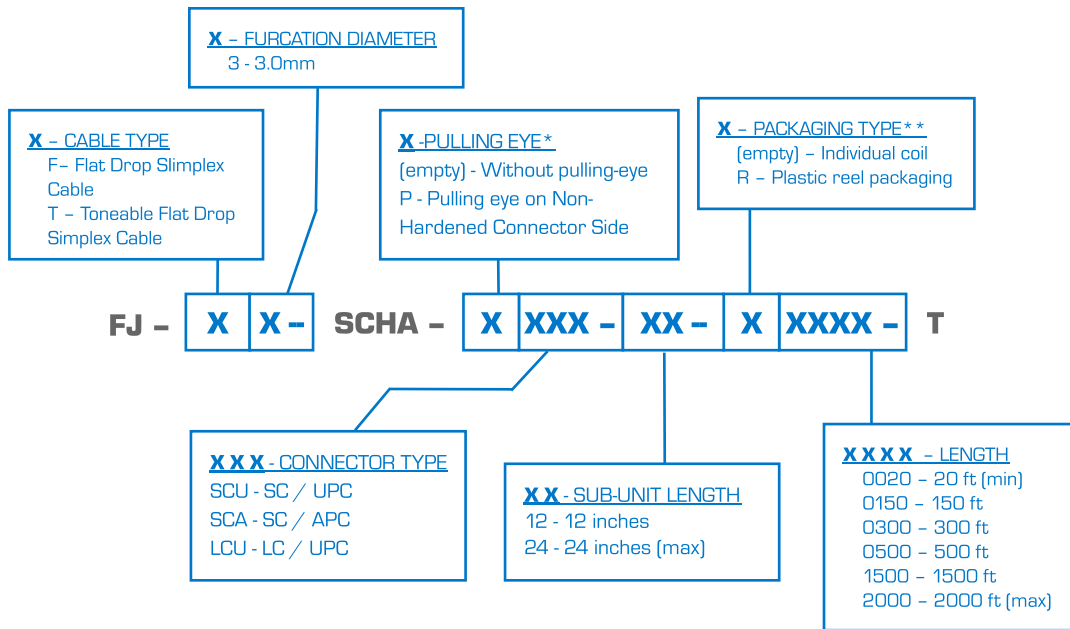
X – FURCATION DIAMETER
3 - 3.0mm

X – CABLE TYPE
F– Flat Drop Slimplex Cable
T – Toneable Flat Drop Simplex Cable

X -PULLING EYE*
(empty) - Without pulling-eye
P - Pulling eye on Non-Hardened Connector Side

X – PACKAGING TYPE**
(empty) – Individual coil
R – Plastic reel packaging

FJ – X X – SCHA – X XXX – XX – X XXXX – T

X X X - CONNECTOR TYPE
SCU - SC / UPC
SCA - SC / APC
LCU - LC / UPC

X X - SUB-UNIT LENGTH
12 - 12 inches
24 - 24 inches (max)

X X X X – LENGTH
0020 – 20 ft (min)
0150 – 150 ft
0300 – 300 ft
0500 – 500 ft
1500 – 1500 ft
2000 – 2000 ft (max)